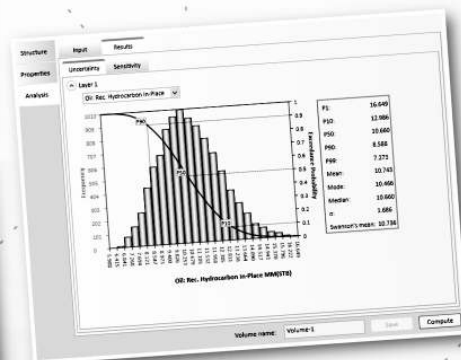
Structure

Properties

Analysis

Input

Results

Uncertainty

Sensitivity

Level 1

Oil: Rec. Hydrocarbon In-Place

P90

P50

P10

Frequency

Exceedance Probability

1
0.9
0.8
0.7
0.6
0.5
0.4
0.3
0.2
0.1
0

Oil: Rec. Hydrocarbon In-Place MM(STB)

| P1: | 16.649 |
|---|---|
| P10: | 12.986 |
| P50: | 10.660 |
| P90: | 8.588 |
| P99: | 7.272 |
| Mean: | 10.743 |
| Mode: | 10.466 |
| Median: | 10.660 |
| σ: | 1.686 |
| Swanson's mean: | 10.738 |

Volume name:

Volume-1

Save

Compute